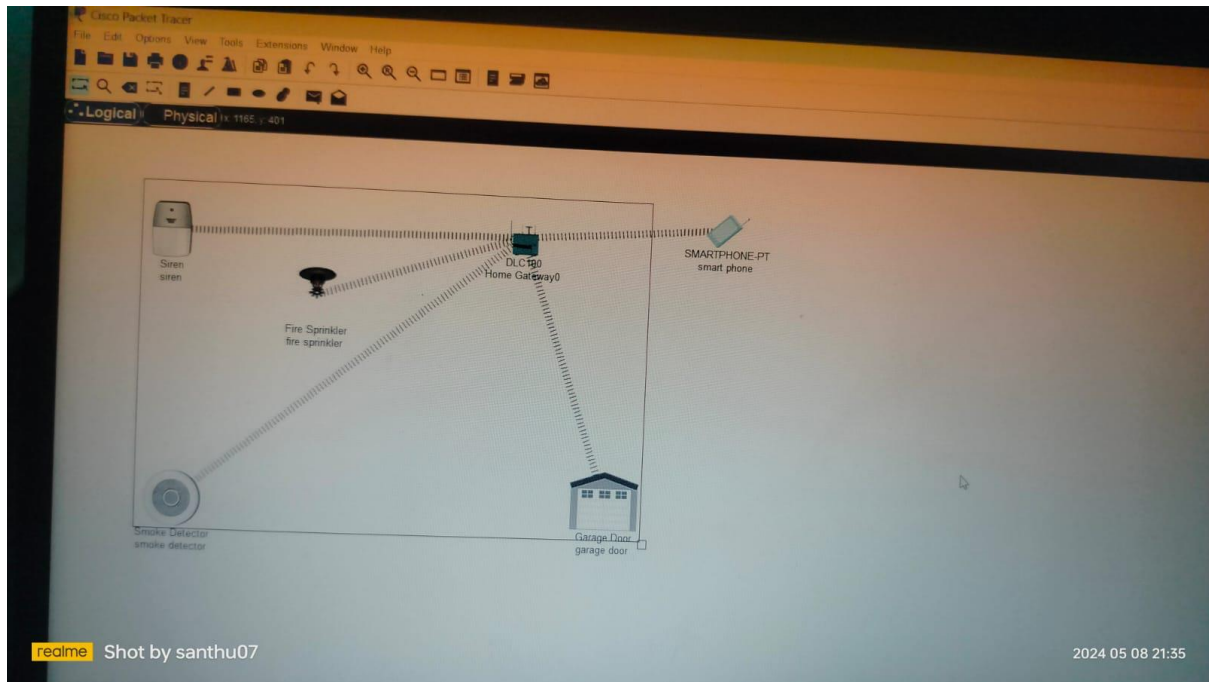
Cisco Packet Tracer
File Edit Options View Tools Extensions Window Help
Logical Physical x: 1165, y: 401

Siren
siren

Fire Sprinkler
fire sprinkler

DLC100
Home Gateway0

SMARTPHONE-PT
smart phone

Smoke Detector
smoke detector

Garage Door
garage door

realme Shot by santhu07
2024 05 08 21:35